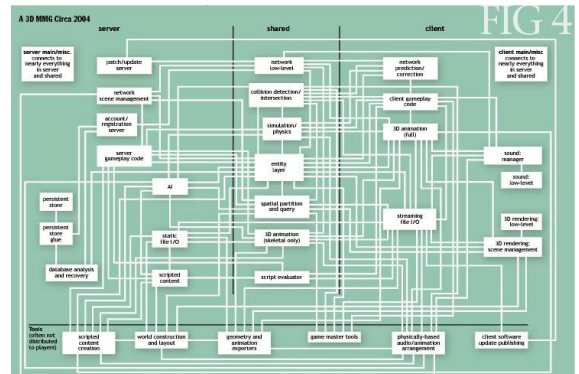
A 3D MMG Circa 2004

FIG 4

server

shared

client

server main/misc. connects to nearly everything in server and shared

patch/update server

network low-level

network prediction/ correction

client main/misc connects to nearly everything in server and shared

network scene management

collision detection/ intersection

client gameplay code

account/ registration server

simulation/ physics

3D animation (full)

server gameplay code

entity layer

sound: manager

AI

sound: low-level

persistent store

spatial partition and query

persistent store glue

streaming file I/O

3D rendering: low-level

static file I/O

3D animation (skeletal only)

3D rendering: scene management

database analysis and recovery

scripted content

script evaluator

Tools (often not distributed to players)

scripted content creation

world construction and layout

geometry and animation exporters

game master tools

physically-based audio/animation arrangement

client software update publishing